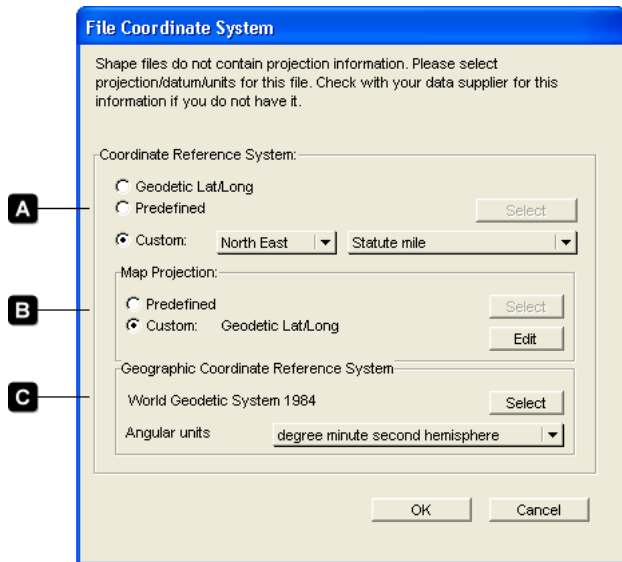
File Coordinate System

Shape files do not contain projection information. Please select projection/datum/units for this file. Check with your data supplier for this information if you do not have it.

Coordinate Reference System:

A

Geodetic Lat/Long

Predefined

Select

Custom: North East Statute mile

Map Projection:

B

Predefined

Select

Custom: Geodetic Lat/Long

Edit

Geographic Coordinate Reference System

C

World Geodetic System 1984

Select

Angular units degree minute second hemisphere

OK

Cancel